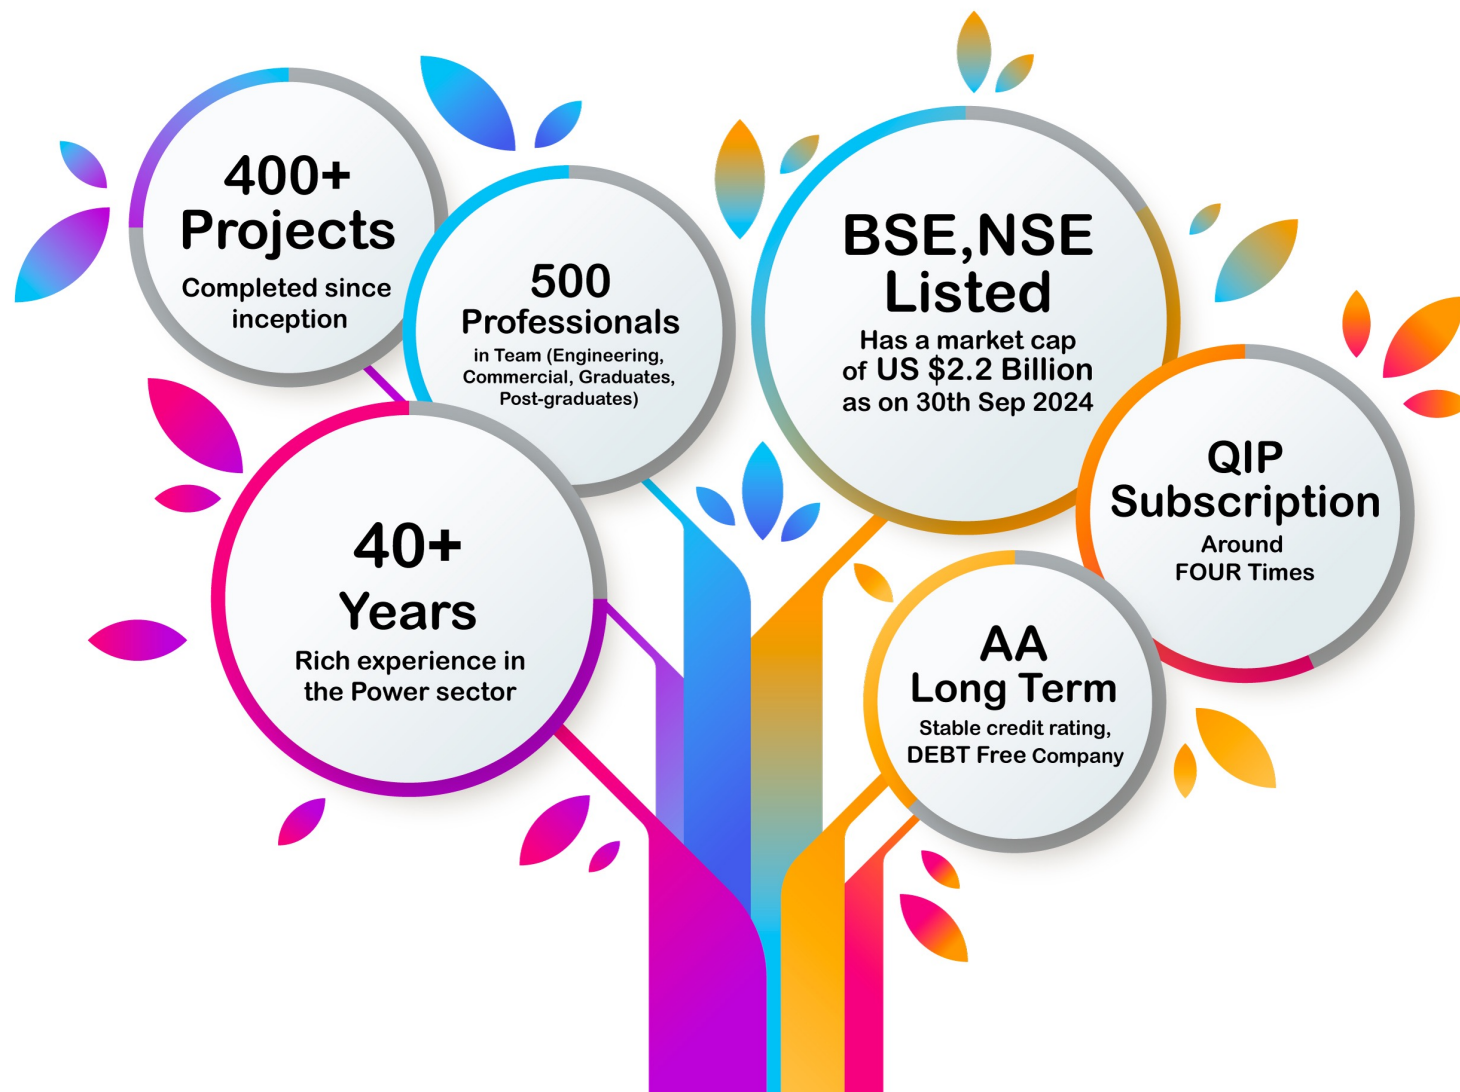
400+
Projects
Completed since inception

500
Professionals
in Team (Engineering, Commercial, Graduates, Post-graduates)

BSE,NSE
Listed
Has a market cap of US $2.2 Billion as on 30th Sep 2024

40+
Years
Rich experience in the Power sector

QIP
Subscription
Around FOUR Times

AA
Long Term
Stable credit rating, DEBT Free Company